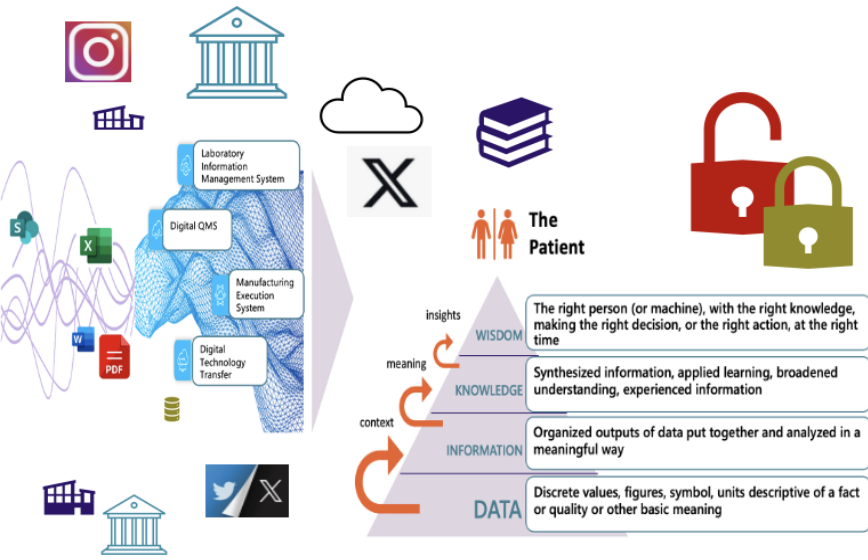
Laboratory Information Management System

Digital QMS

Manufacturing Execution System

Digital Technology Transfer

PDF

The Patient

insights

WISDOM

The right person (or machine), with the right knowledge, making the right decision, or the right action, at the right time

meaning

KNOWLEDGE

Synthesized information, applied learning, broadened understanding, experienced information

context

INFORMATION

Organized outputs of data put together and analyzed in a meaningful way

DATA

Discrete values, figures, symbol, units descriptive of a fact or quality or other basic meaning